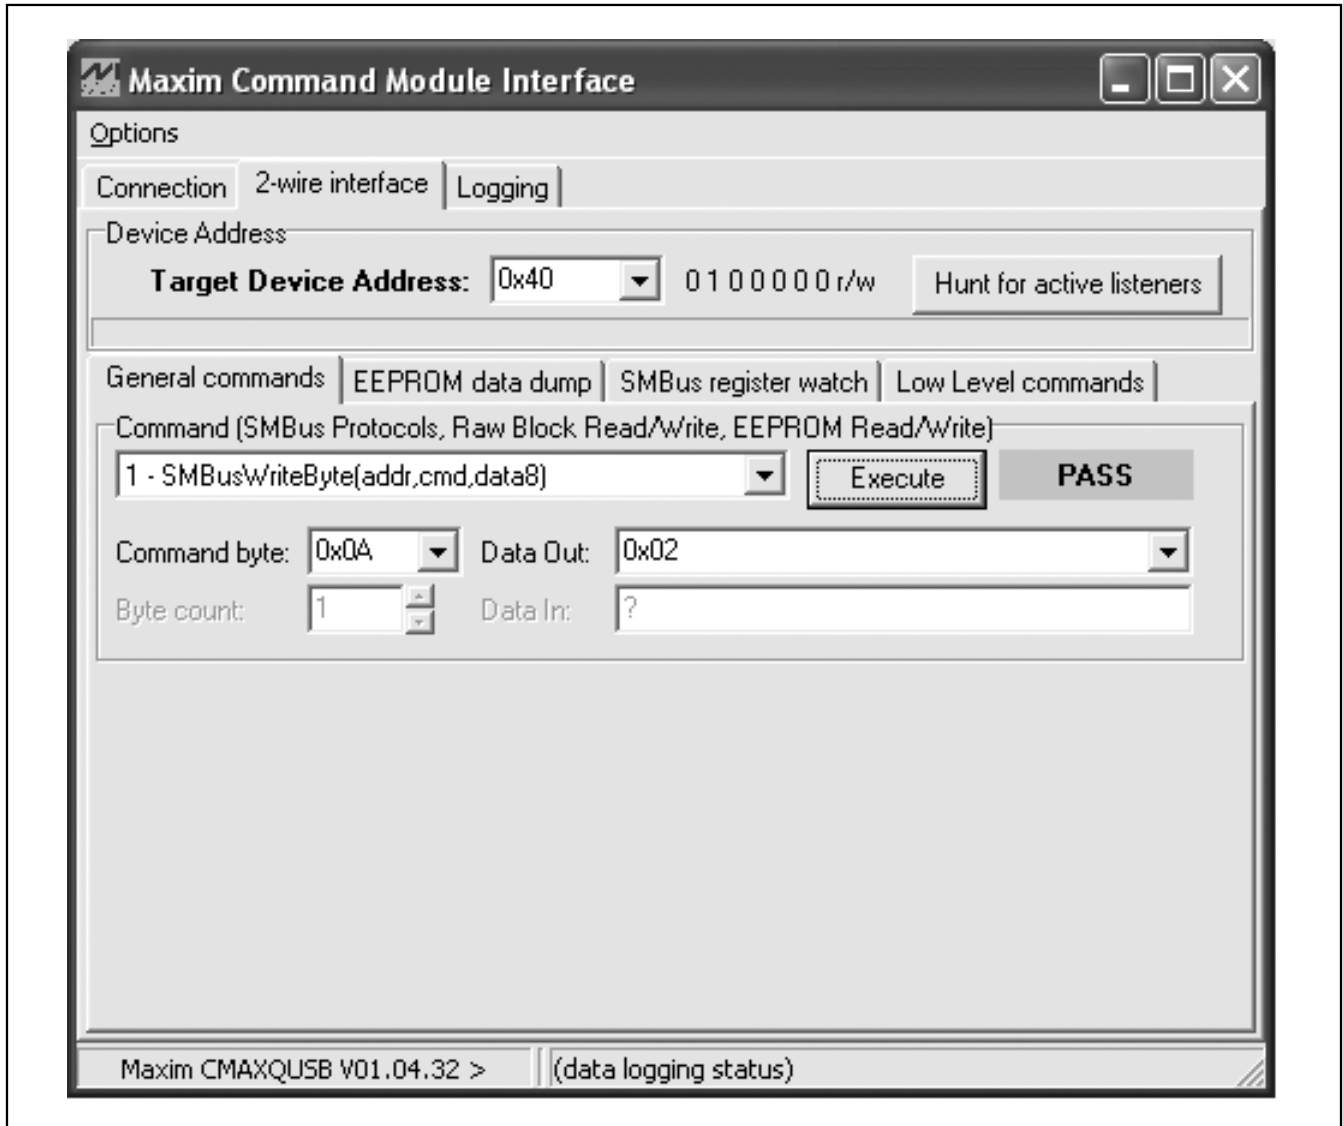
Maxim Command Module Interface

Options

Connection | 2-wire interface | Logging

Device Address

Target Device Address: 0x40 0 1 0 0 0 0 0 r/w Hunt for active listeners

General commands | EEPROM data dump | SMBus register watch | Low Level commands

Command (SMBus Protocols, Raw Block Read/Write, EEPROM Read/Write)

1 - SMBusWriteByte(addr,cmd,data8) Execute PASS

Command byte: 0x0A Data Out: 0x02

Byte count: 1 Data In: ?

Maxim CMAXQUSB V01.04.32 > (data logging status)